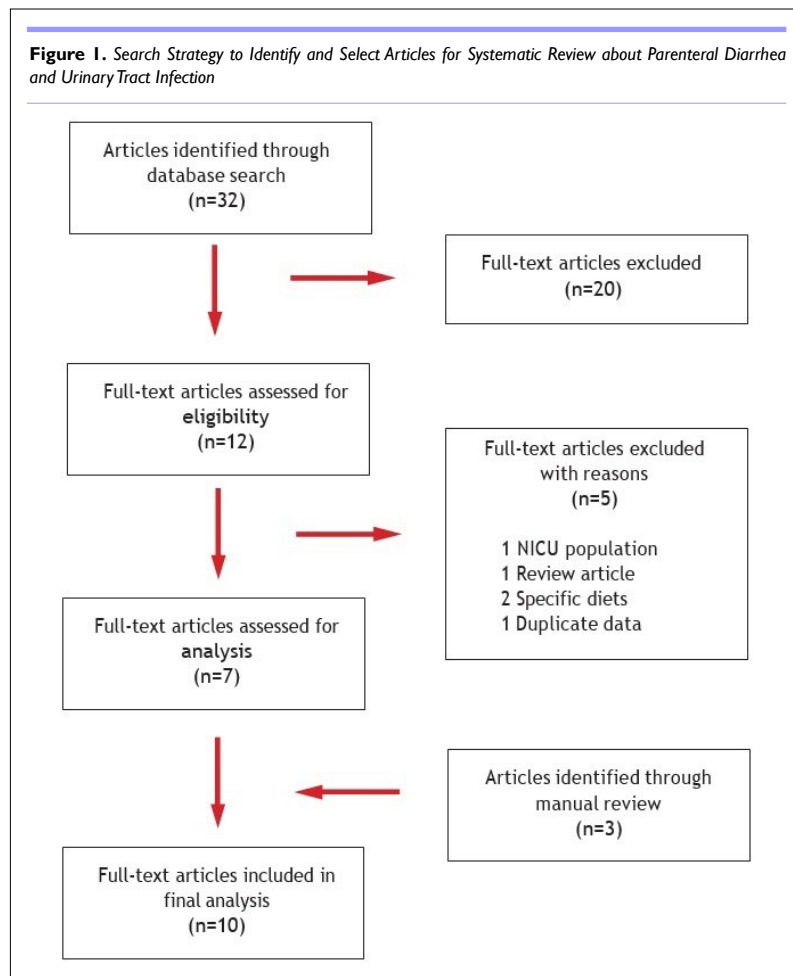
**Figure 1.** *Search Strategy to Identify and Select Articles for Systematic Review about Parenteral Diarrhea and Urinary Tract Infection*

Articles identified through database search (n=32)

Full-text articles excluded (n=20)

Full-text articles assessed for **eligibility** (n=12)

Full-text articles excluded with reasons (n=5)

1 NICU population
1 Review article
2 Specific diets
1 Duplicate data

Full-text articles assessed for **analysis** (n=7)

Articles identified through manual review (n=3)

Full-text articles included in final analysis (n=10)